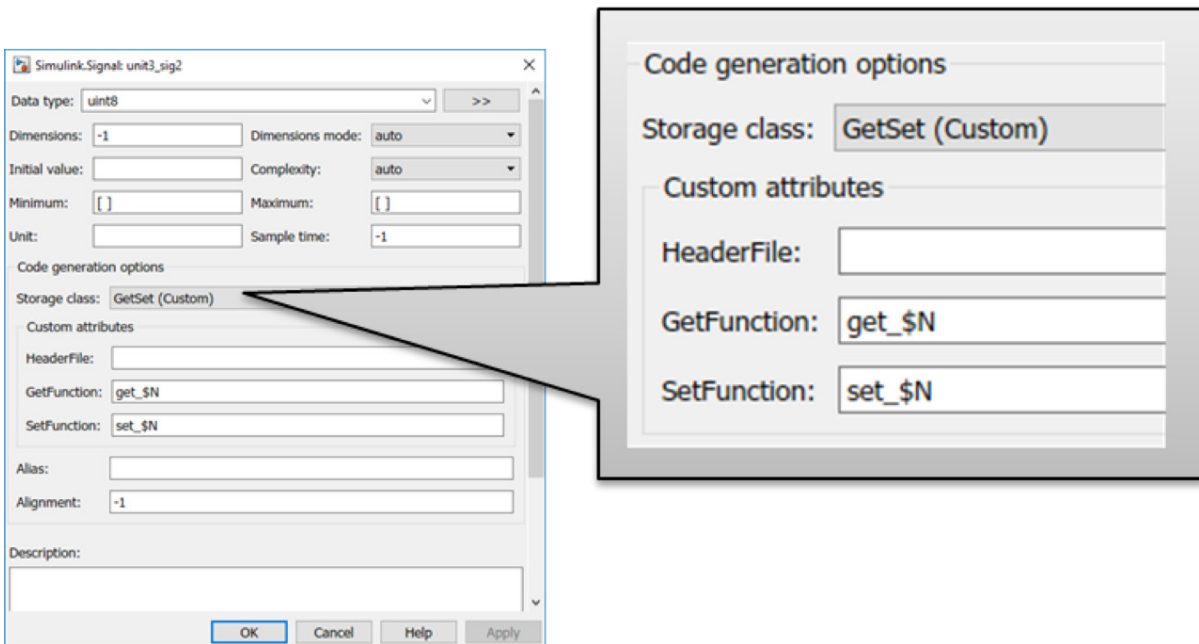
Simulink.Signal: unit3_sig2

Data type: uint8 >>

Dimensions: -1 Dimensions mode: auto

Initial value: Complexity: auto

Minimum: [ ] Maximum: [ ]

Unit: Sample time: -1

Code generation options

Storage class: GetSet (Custom)

Custom attributes

HeaderFile:

GetFunction: get_$N

SetFunction: set_$N

Alias:

Alignment: -1

Description:

OK Cancel Help Apply

Code generation options

Storage class: GetSet (Custom)

Custom attributes

HeaderFile:

GetFunction: get_$N

SetFunction: set_$N